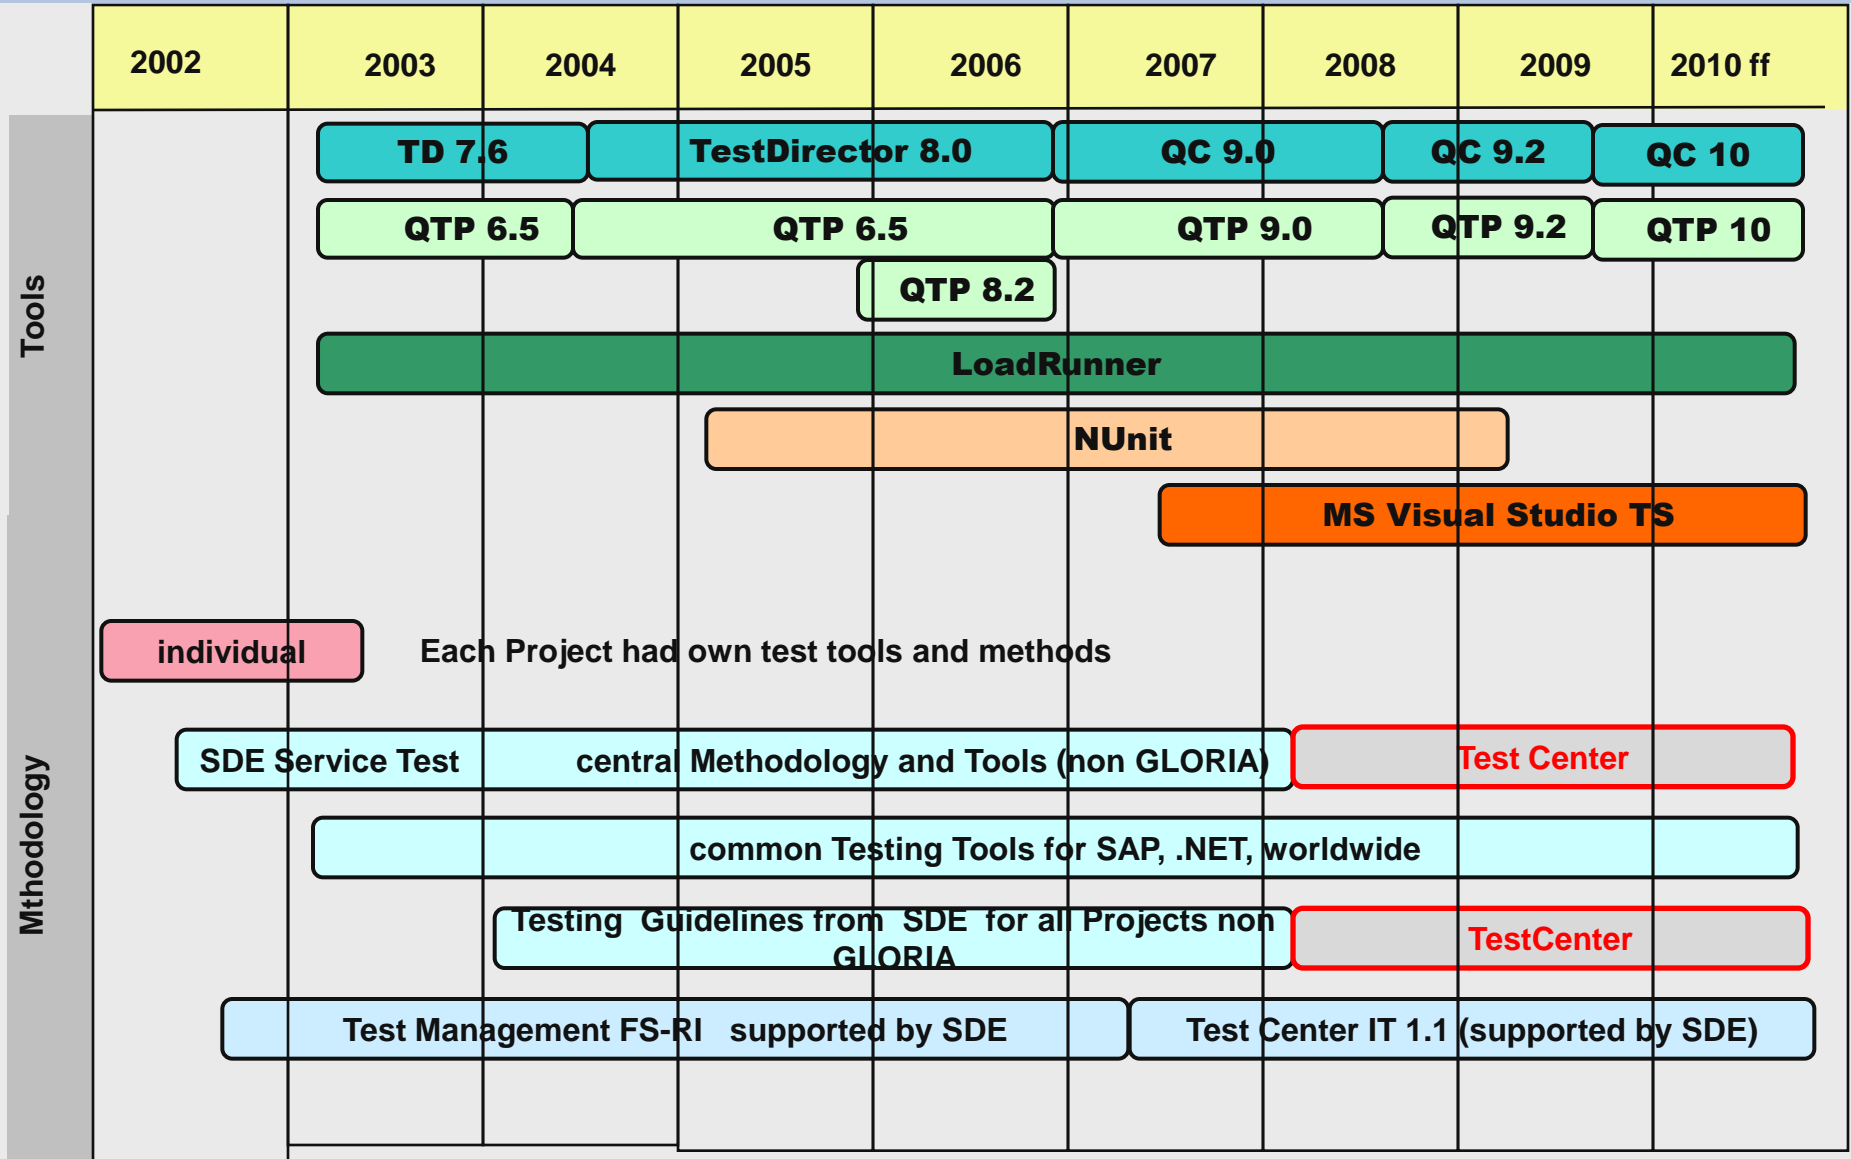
2002 2003 2004 2005 2006 2007 2008 2009 2010 ff

Tools

TD 7.6
TestDirector 8.0
QC 9.0
QC 9.2
QC 10

QTP 6.5
QTP 6.5
QTP 9.0
QTP 9.2
QTP 10

QTP 8.2

LoadRunner

NUnit

MS Visual Studio TS

Mthodology

individual
Each Project had own test tools and methods

SDE Service Test
central Methodology and Tools (non GLORIA)
Test Center

common Testing Tools for SAP, .NET, worldwide

Testing Guidelines from SDE for all Projects non GLORIA
TestCenter

Test Management FS-RI supported by SDE
Test Center IT 1.1 (supported by SDE)